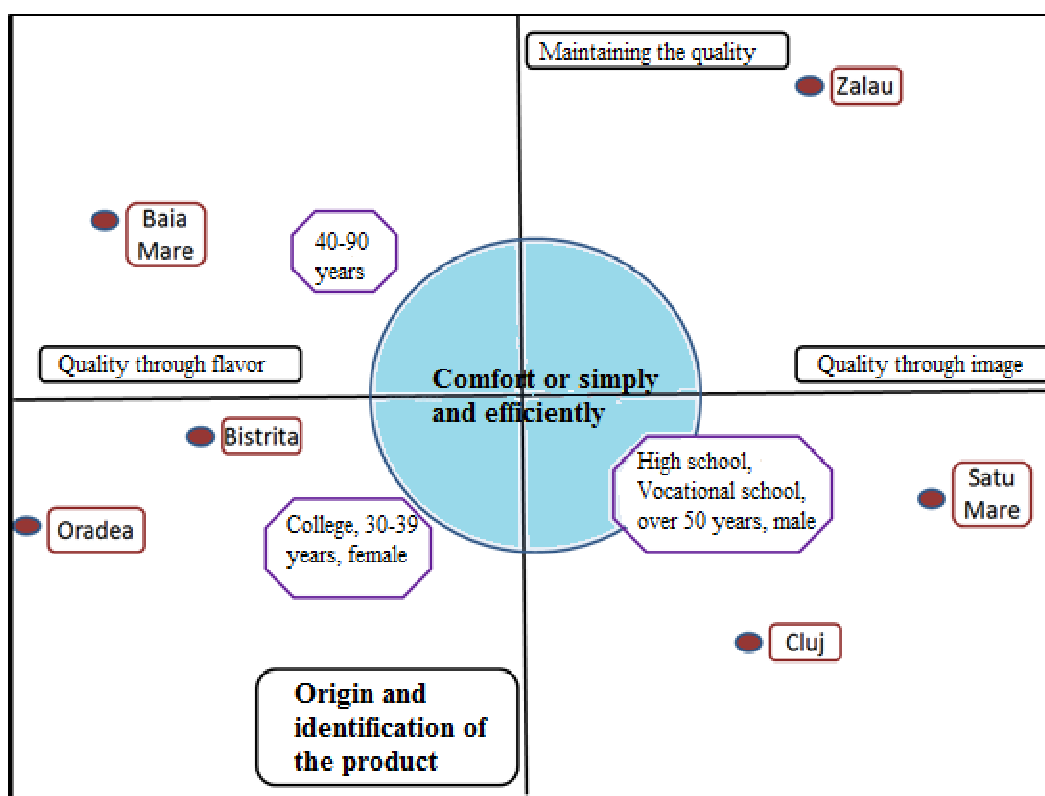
Maintaining the quality

Zalau

Baia Mare

40-90 years

Quality through flavor

Quality through image

Comfort or simply and efficiently

Bistrita

High school, Vocational school, over 50 years, male

Satu Mare

Oradea

College, 30-39 years, female

Cluj

Origin and identification of the product